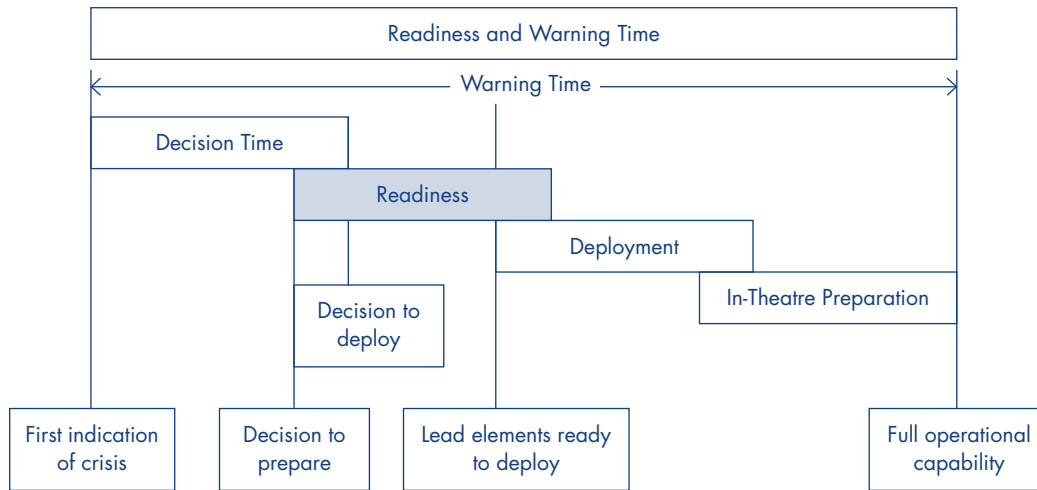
Readiness and Warning Time

Warning Time

Decision Time

Readiness

Deployment

In-Theatre Preparation

Decision to deploy

First indication of crisis

Decision to prepare

Lead elements ready to deploy

Full operational capability